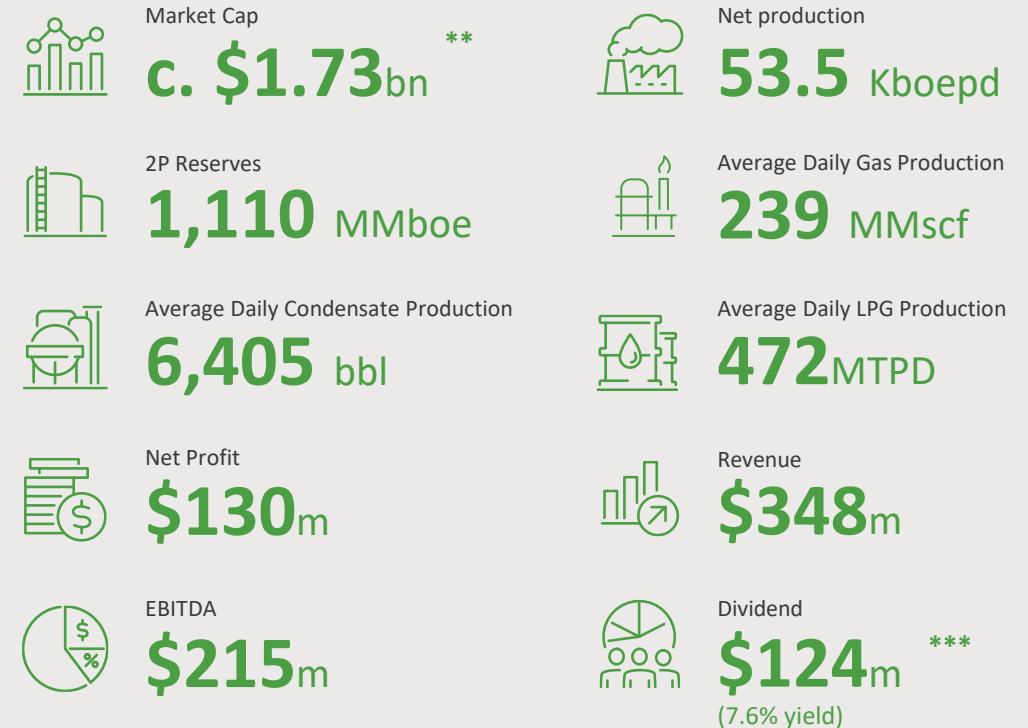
Market Cap
c. \$1.73bn **

Net production
53.5 Kboepd

2P Reserves
1,110 MMboe

Average Daily Gas Production
239 MMscf

Average Daily Condensate Production
6,405 bbl

Average Daily LPG Production
472MTPD

Net Profit
\$130m

Revenue
\$348m

EBITDA
\$215m

Dividend
\$124m ***
(7.6% yield)